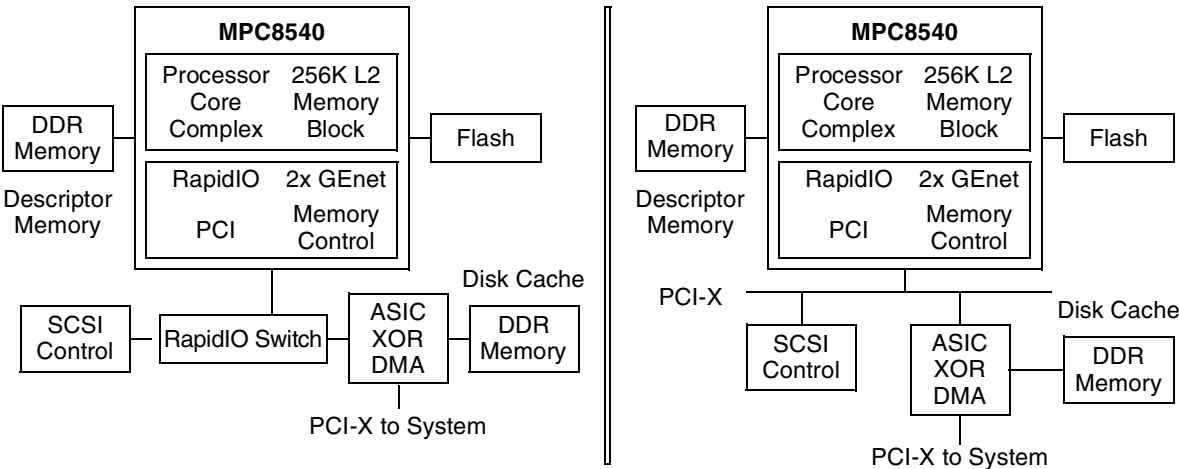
MPC8540

Processor Core Complex

256K L2 Memory Block

DDR Memory

Flash

RapidIO

2x GEnet

Descriptor Memory

PCI

Memory Control

Disk Cache

SCSI Control

RapidIO Switch

ASIC XOR DMA

DDR Memory

PCI-X to System

MPC8540

Processor Core Complex

256K L2 Memory Block

DDR Memory

Flash

RapidIO

2x GEnet

Descriptor Memory

PCI

Memory Control

PCI-X

Disk Cache

SCSI Control

ASIC XOR DMA

DDR Memory

PCI-X to System